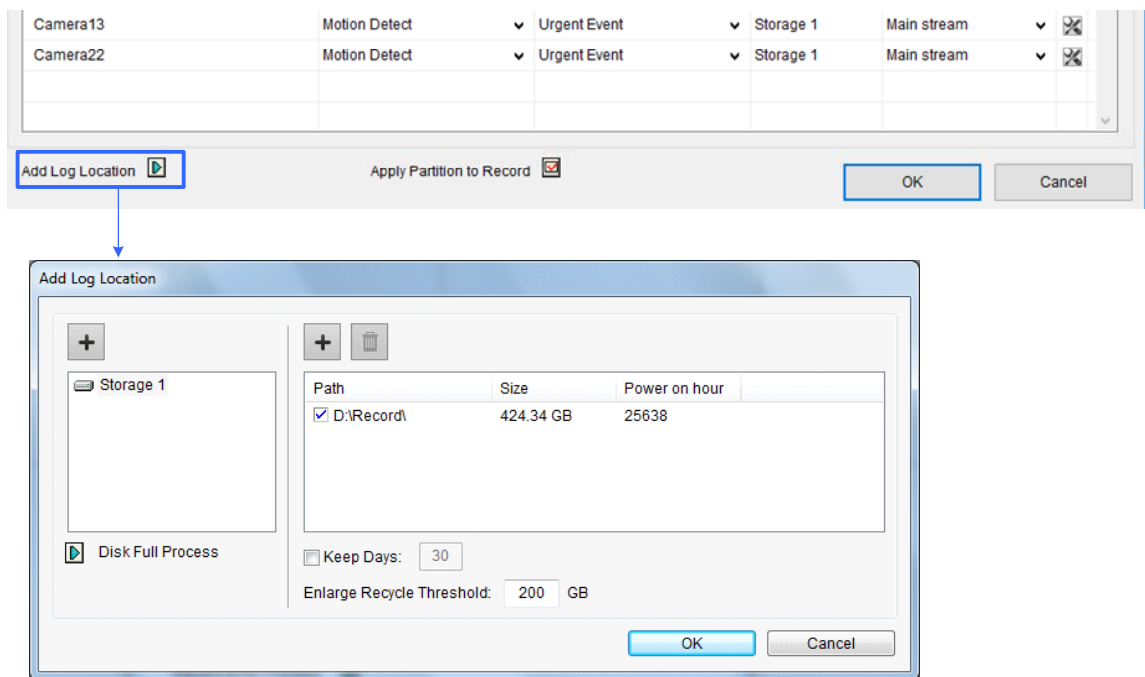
| Camera13 | Motion Detect | Urgent Event | Storage 1 | Main stream |
|---|---|---|---|---|
| Camera22 | Motion Detect | Urgent Event | Storage 1 | Main stream |

Add Log Location

Apply Partition to Record

OK

Cancel

Add Log Location

Storage 1

| Path | Size | Power on hour |
|---|---|---|
| D:\Record\ | 424.34 GB | 25638 |

Disk Full Process

Keep Days: 30

Enlarge Recycle Threshold: 200 GB

OK

Cancel